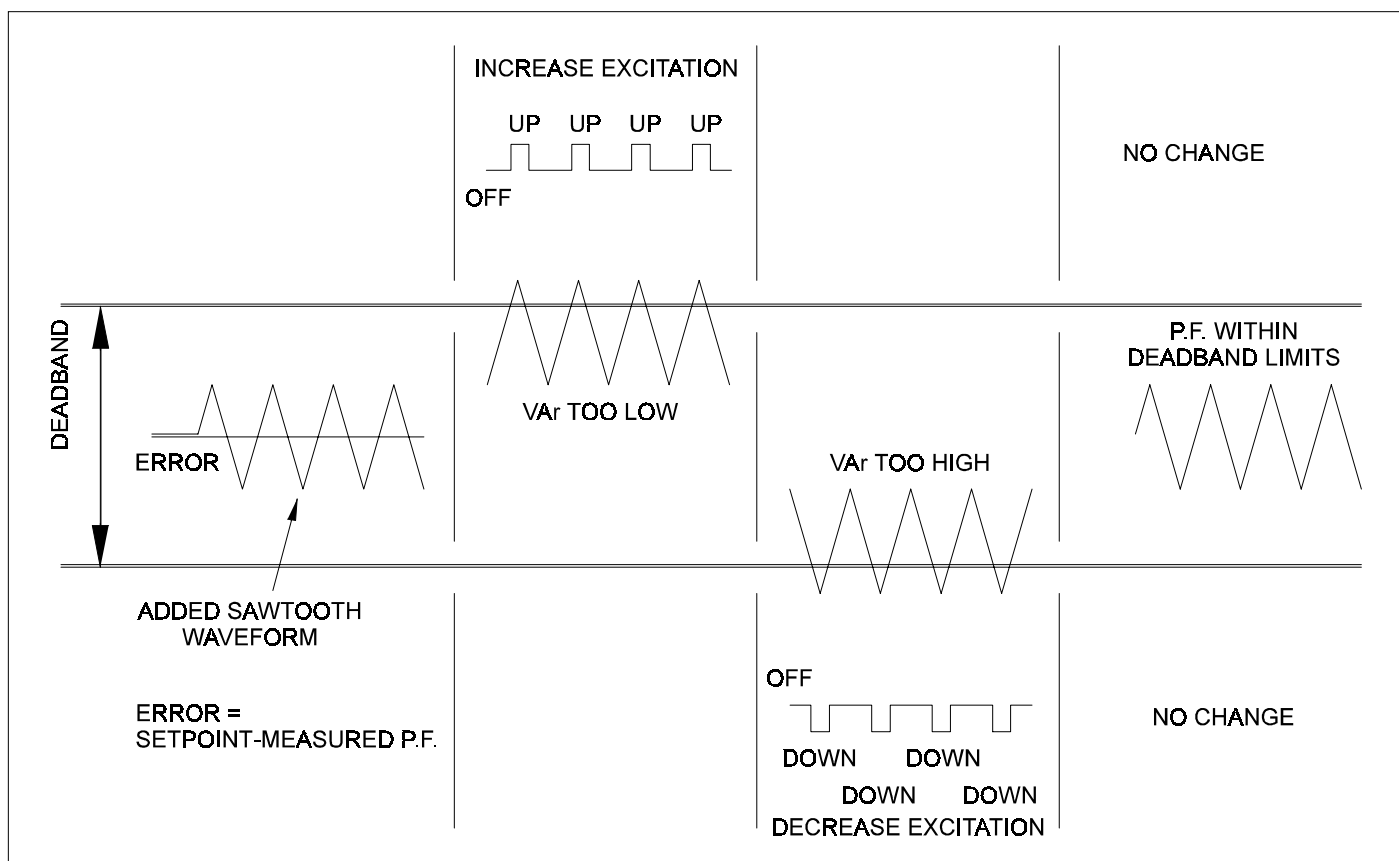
INCREASE EXCITATION

UP UP UP UP

OFF

NO CHANGE

DEADBAND

ERROR

VAr TOO LOW

P.F. WITHIN DEADBAND LIMITS

VAr TOO HIGH

ADDED SAWTOOTH WAVEFORM

ERROR = SETPOINT-MEASURED P.F.

OFF

DOWN DOWN

DOWN DOWN

DECREASE EXCITATION

NO CHANGE